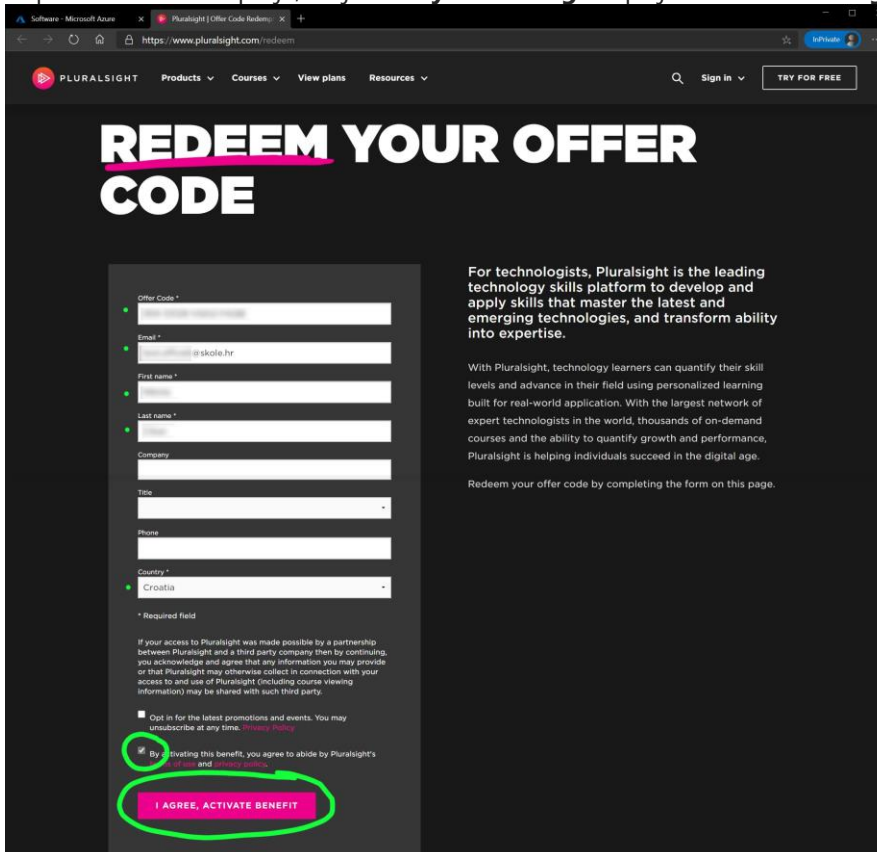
Software - Microsoft Azure
Pluralsight | Offer Code Redemp

https://www.pluralsight.com/redeem

InPrivate

PLURALSIGHT Products Courses View plans Resources Sign in TRY FOR FREE

REDEEM YOUR OFFER CODE

Offer Code *
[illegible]

Email *
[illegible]@skole.hr

First name *
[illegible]

Last name *
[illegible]

Company

Title

Phone

Country *
Croatia

* Required field

If your access to Pluralsight was made possible by a partnership between Pluralsight and a third party company then by continuing, you acknowledge and agree that any information you may provide or that Pluralsight may otherwise collect in connection with your access to and use of Pluralsight (including course viewing information) may be shared with such third party.

Opt in for the latest promotions and events. You may unsubscribe at any time. Privacy Policy

By activating this benefit, you agree to abide by Pluralsight's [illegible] of use and privacy policy.

I AGREE, ACTIVATE BENEFIT

For technologists, Pluralsight is the leading technology skills platform to develop and apply skills that master the latest and emerging technologies, and transform ability into expertise.

With Pluralsight, technology learners can quantify their skill levels and advance in their field using personalized learning built for real-world application. With the largest network of expert technologists in the world, thousands of on-demand courses and the ability to quantify growth and performance, Pluralsight is helping individuals succeed in the digital age.

Redeem your offer code by completing the form on this page.